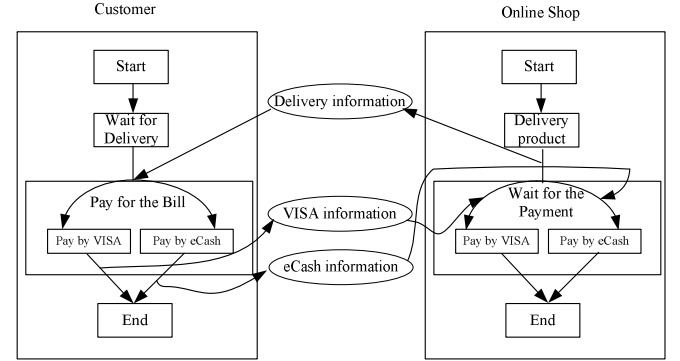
Customer

Start

Wait for Delivery

Pay for the Bill

Pay by VISA

Pay by eCash

End

Delivery information

VISA information

eCash information

Online Shop

Start

Delivery product

Wait for the Payment

Pay by VISA

Pay by eCash

End